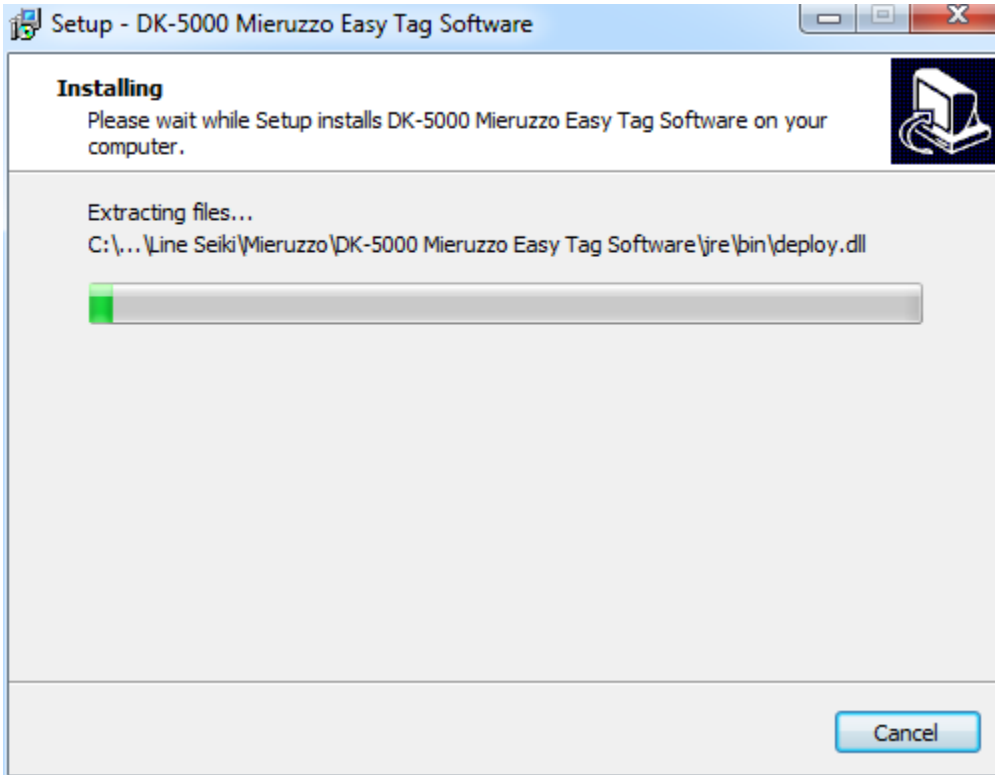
Setup - DK-5000 Mieruzzo Easy Tag Software

Installing
Please wait while Setup installs DK-5000 Mieruzzo Easy Tag Software on your computer.

Extracting files...
C:\...\Line Seiki\Mieruzzo\DK-5000 Mieruzzo Easy Tag Software\jre\bin\deploy.dll

Cancel